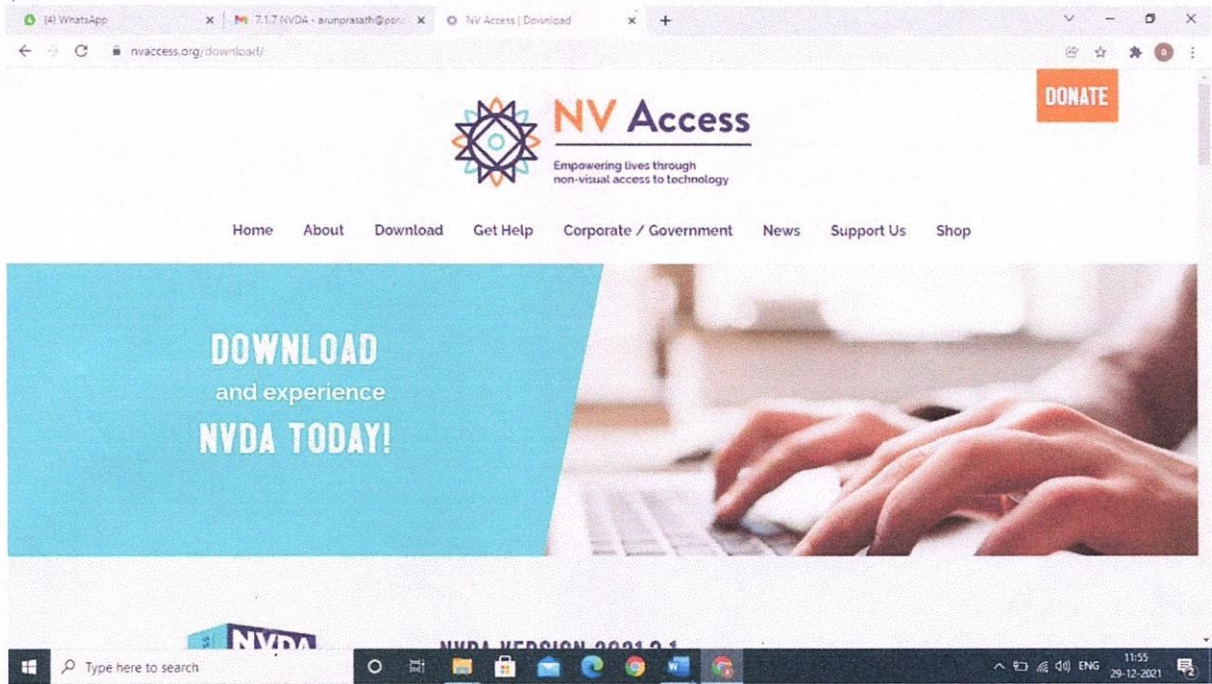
(4) WhatsApp
7.1.7 NVDA - arunprasath@psn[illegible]
NV Access | Download
nvaccess.org/download/

DONATE

NV Access
Empowering lives through non-visual access to technology

Home About Download Get Help Corporate / Government News Support Us Shop

DOWNLOAD
and experience
NVDA TODAY!

NVDA
NVDA VERSION 2021.3.1

Type here to search
ENG
11:55
29-12-2021